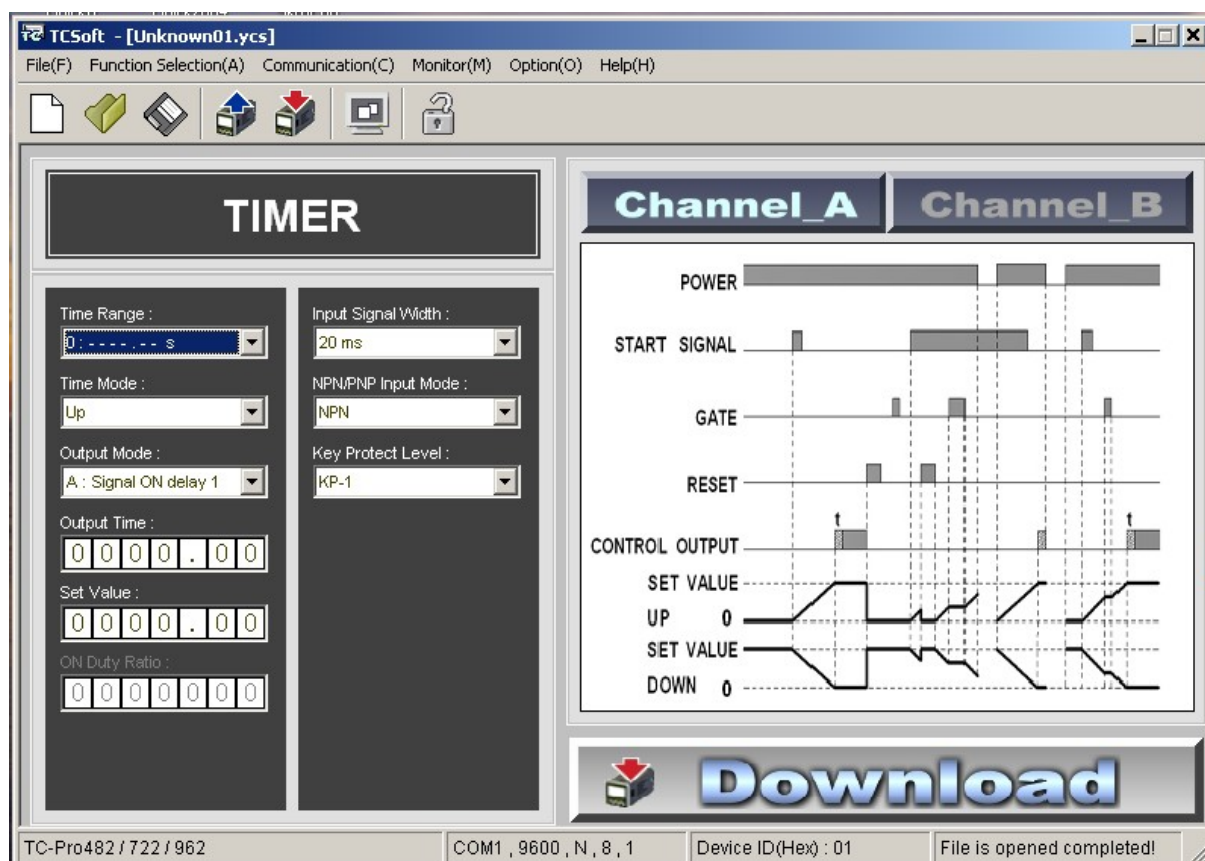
TCSoft - [Unknown01.ycs]

File(F) Function Selection(A) Communication(C) Monitor(M) Option(O) Help(H)

TIMER

Time Range :
0 : - - - - . - - s

Time Mode :
Up

Output Mode :
A : Signal ON delay 1

Output Time :
0 0 0 0 . 0 0

Set Value :
0 0 0 0 . 0 0

ON Duty Ratio :
0 0 0 0 0 0 0

Input Signal Width :
20 ms

NPN/PNP Input Mode :
NPN

Key Protect Level :
KP-1

Channel_A Channel_B

POWER

START SIGNAL

GATE

RESET

t

t

CONTROL OUTPUT

SET VALUE

UP 0

SET VALUE

DOWN 0

Download

TC-Pro482 / 722 / 962 | COM1 , 9600 , N , 8 , 1 | Device ID(Hex) : 01 | File is opened completed!